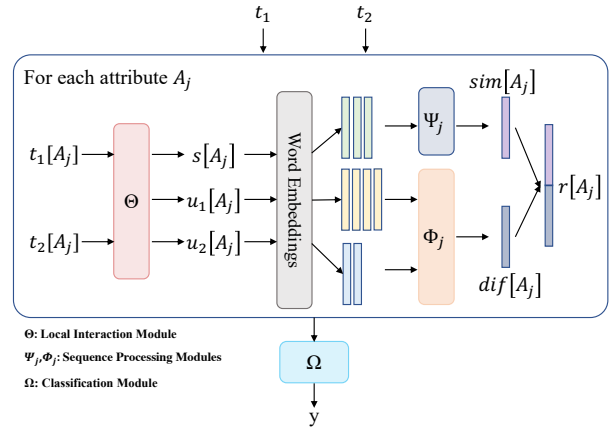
$t_1$ $t_2$

For each attribute $A_j$

$t_1[A_j]$

$t_2[A_j]$

$\Theta$

$s[A_j]$

$u_1[A_j]$

$u_2[A_j]$

Word Embeddings

$\Psi_j$

$\Phi_j$

$sim[A_j]$

$dif[A_j]$

$r[A_j]$

$\Omega$

y

**$\Theta$: Local Interaction Module**

**$\Psi_j$,$\Phi_j$: Sequence Processing Modules**

**$\Omega$: Classification Module**